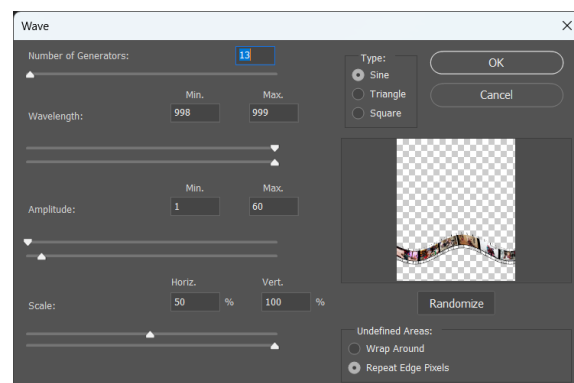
Wave

Number of Generators: 13

Min. Max.
Wavelength: 998 999

Min. Max.
Amplitude: 1 60

Horiz. Vert.
Scale: 50 % 100 %

Type:
Sine
Triangle
Square

OK
Cancel

Randomize

Undefined Areas:
Wrap Around
Repeat Edge Pixels